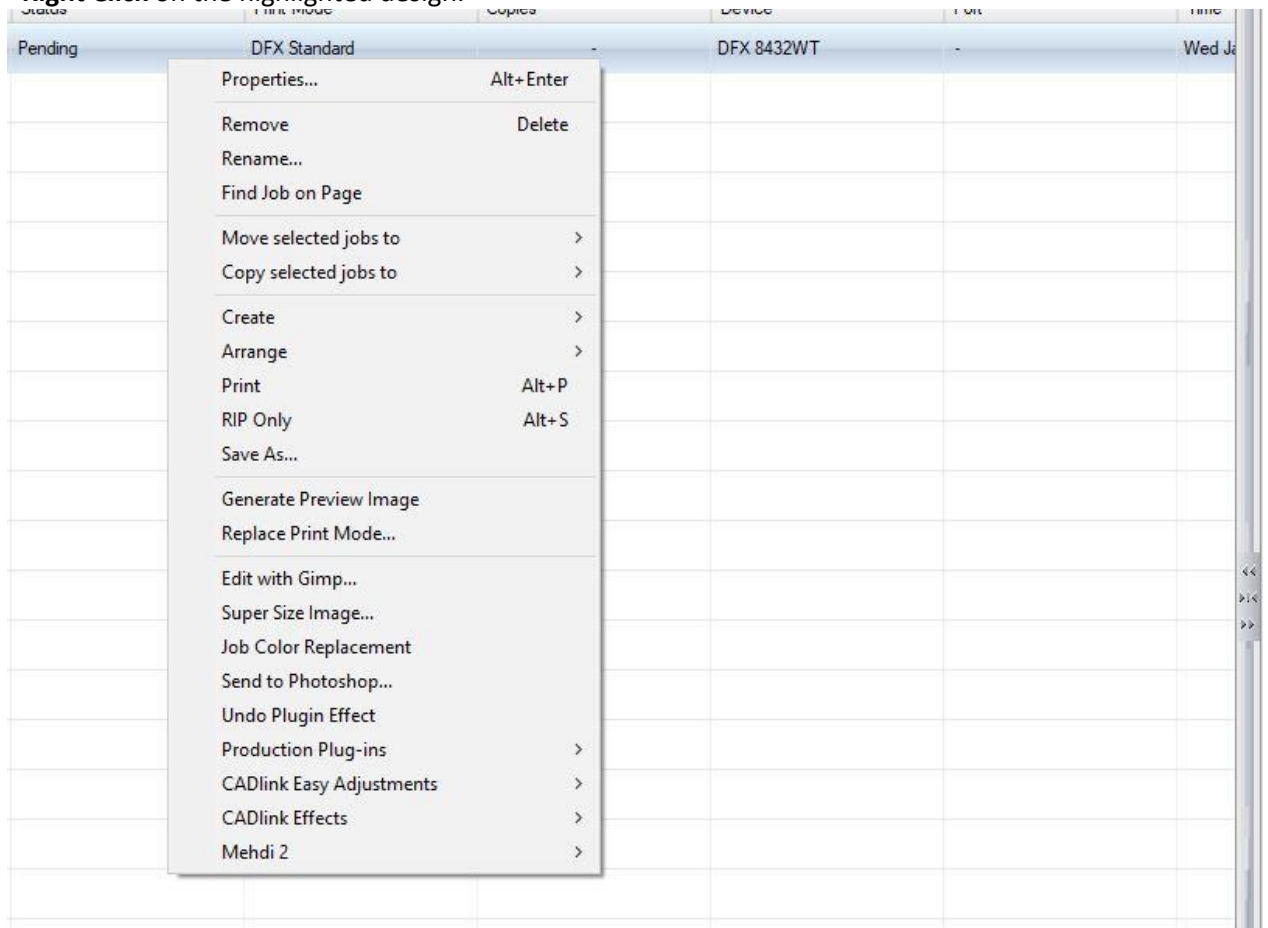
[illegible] on the highlighted design.

| Status | Print Mode | Copies | Device | Port | Time |
|---|---|---|---|---|---|
| Pending | DFX Standard | - | DFX 8432WT | - | Wed J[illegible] |

Properties... Alt+Enter
Remove Delete
Rename...
Find Job on Page
Move selected jobs to >
Copy selected jobs to >
Create >
Arrange >
Print Alt+P
RIP Only Alt+S
Save As...
Generate Preview Image
Replace Print Mode...
Edit with Gimp...
Super Size Image...
Job Color Replacement
Send to Photoshop...
Undo Plugin Effect
Production Plug-ins >
CADlink Easy Adjustments >
CADlink Effects >
Mehdi 2 >